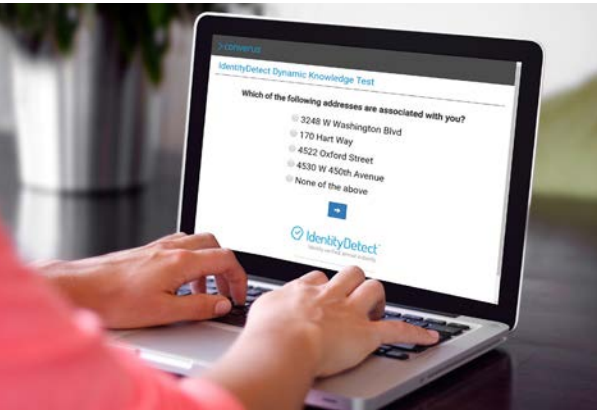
>converus

IdentityDetect Dynamic Knowledge Test

Which of the following addresses are associated with you?

3248 W Washington Blvd
170 Hart Way
4522 Oxford Street
4530 W 450th Avenue
None of the above

IdentityDetect
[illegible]